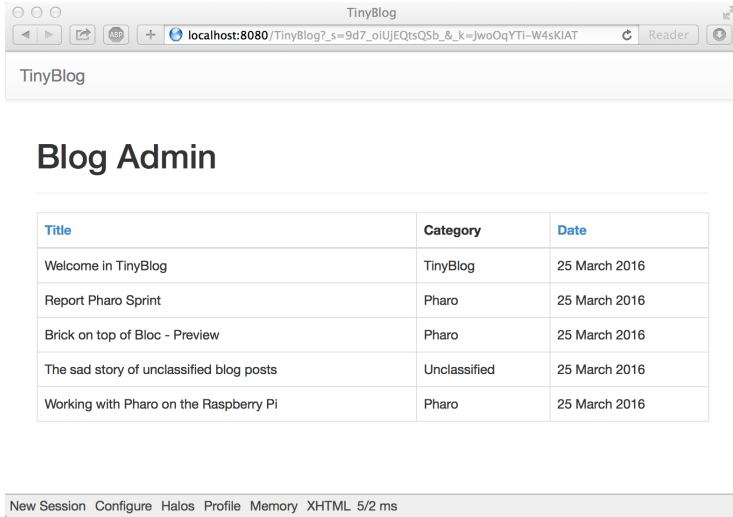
TinyBlog

ABP

localhost:8080/TinyBlog?_s=9d7_oiUjEQtsQSb_&_k=JwoOqYTi-W4sKIAT

Reader

TinyBlog

Blog Admin

| Title | Category | Date |
|---|---|---|
| Welcome in TinyBlog | TinyBlog | 25 March 2016 |
| Report Pharo Sprint | Pharo | 25 March 2016 |
| Brick on top of Bloc - Preview | Pharo | 25 March 2016 |
| The sad story of unclassified blog posts | Unclassified | 25 March 2016 |
| Working with Pharo on the Raspberry Pi | Pharo | 25 March 2016 |

New Session Configure Halos Profile Memory XHTML 5/2 ms